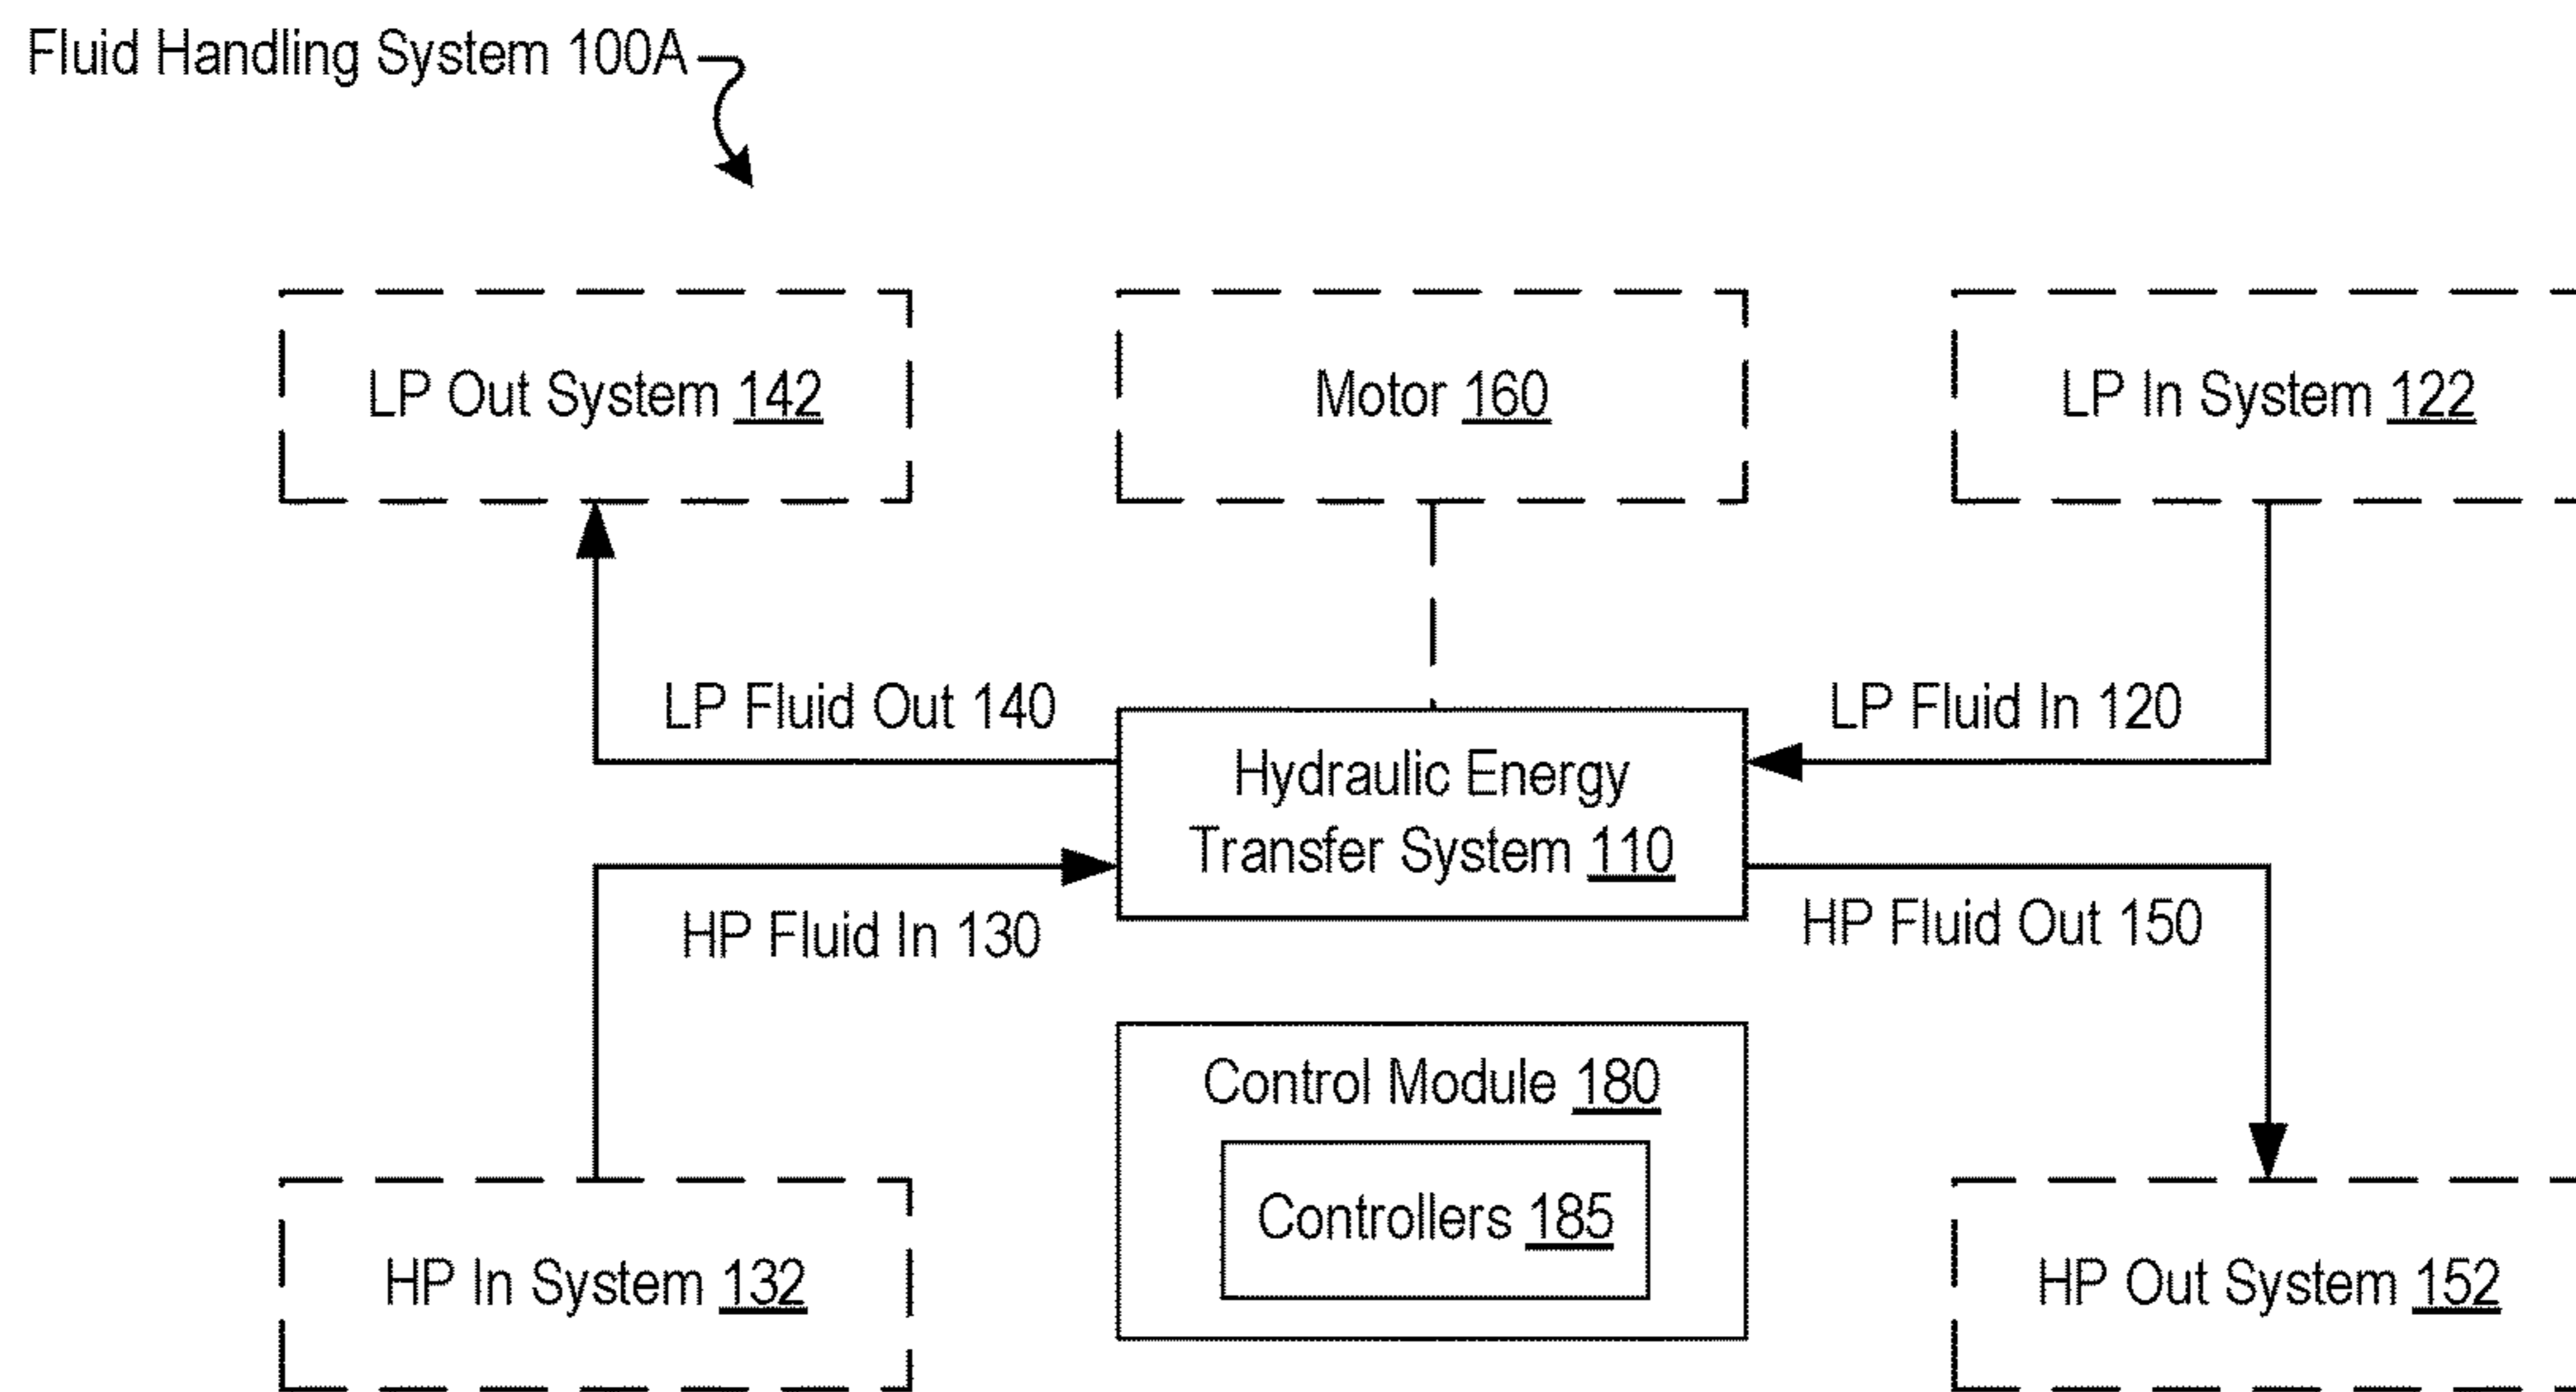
Fluid Handling System 100A

LP Out System 142

Motor 160

LP In System 122

LP Fluid Out 140

Hydraulic Energy Transfer System 110

LP Fluid In 120

HP Fluid In 130

HP Fluid Out 150

Control Module 180

Controllers 185

HP In System 132

HP Out System 152